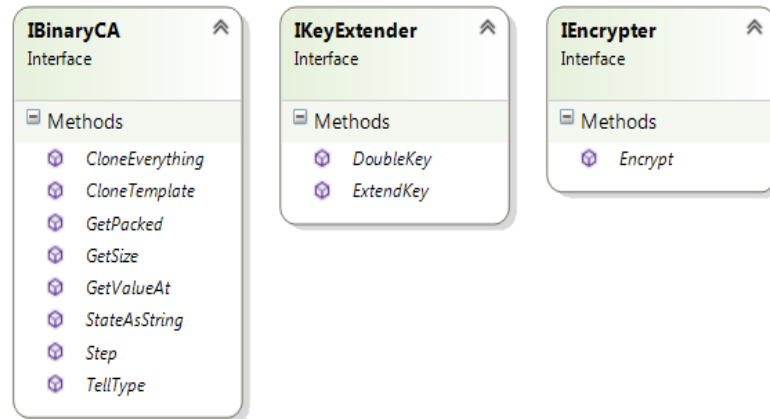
IBinaryCA
Interface

Methods
CloneEverything
CloneTemplate
GetPacked
GetSize
GetValueAt
StateAsString
Step
TellType

IKeyExtender
Interface

Methods
DoubleKey
ExtendKey

IEncrypter
Interface

Methods
Encrypt